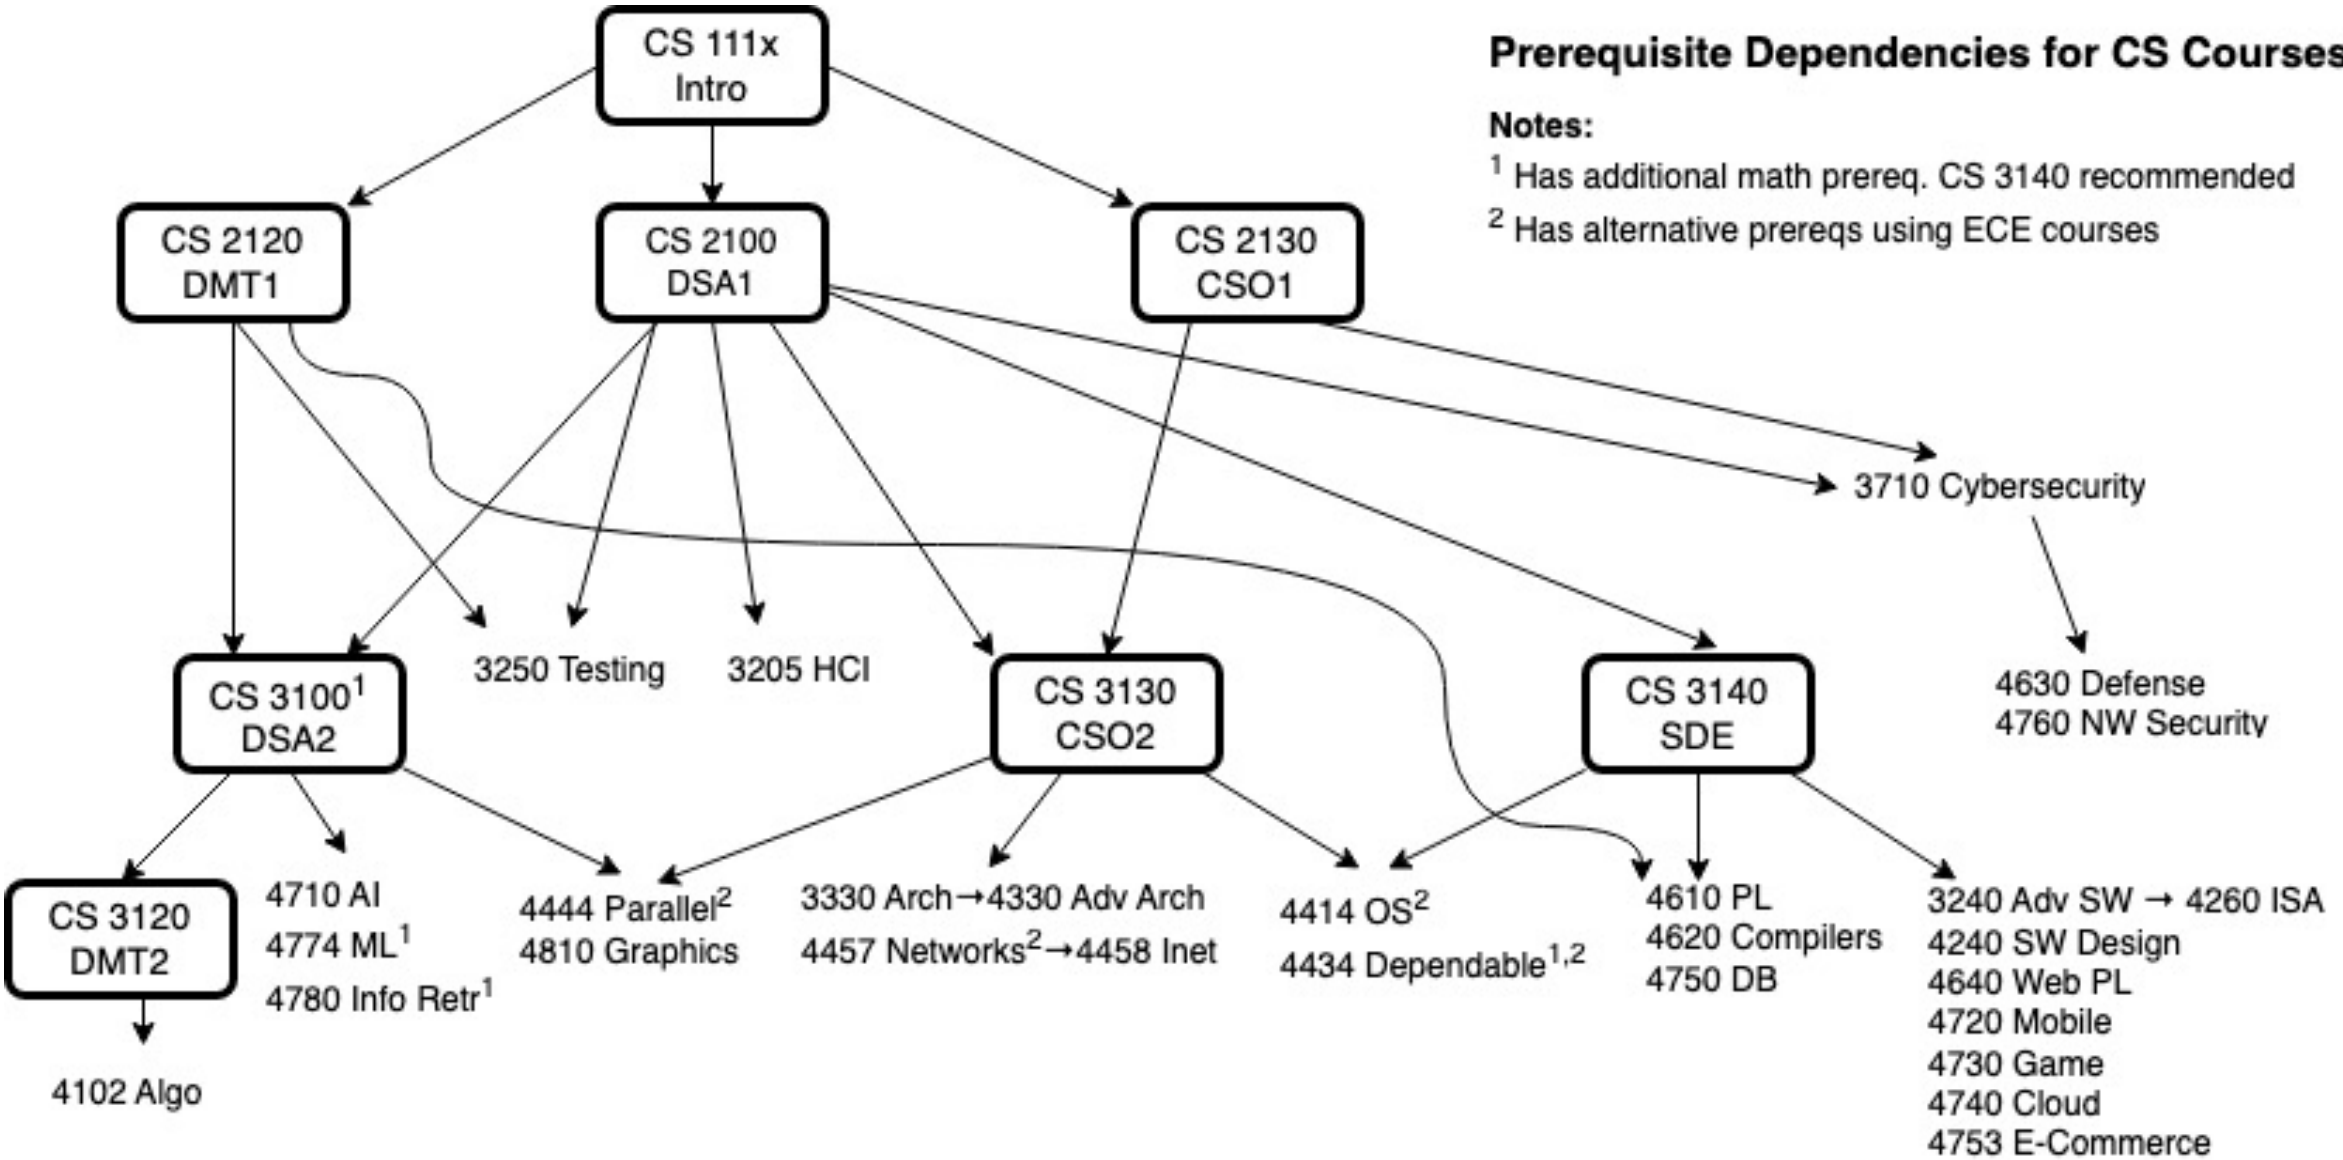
Prerequisite Dependencies for CS Courses

Notes:
$^1$ Has additional math prereq. CS 3140 recommended
$^2$ Has alternative prereqs using ECE courses

CS 111x
Intro

CS 2120
DMT1

CS 2100
DSA1

CS 2130
CSO1

3710 Cybersecurity

4630 Defense
4760 NW Security

CS 3100$^1$
DSA2

3250 Testing

3205 HCI

CS 3130
CSO2

CS 3140
SDE

CS 3120
DMT2

4102 Algo

4710 AI
4774 ML$^1$
4780 Info Retr$^1$

4444 Parallel$^2$
4810 Graphics

3330 Arch→4330 Adv Arch
4457 Networks$^2$→4458 Inet

4414 OS$^2$
4434 Dependable$^{1,2}$

4610 PL
4620 Compilers
4750 DB

3240 Adv SW → 4260 ISA
4240 SW Design
4640 Web PL
4720 Mobile
4730 Game
4740 Cloud
4753 E-Commerce